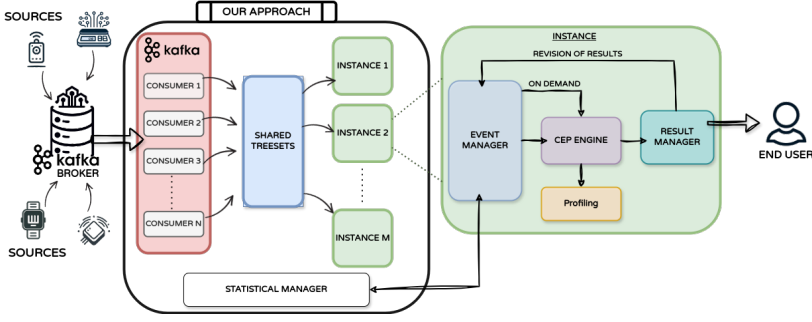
SOURCES

OUR APPROACH

kafka

CONSUMER 1

CONSUMER 2

CONSUMER 3

CONSUMER N

SHARED TREESETS

INSTANCE 1

INSTANCE 2

INSTANCE M

kafka BROKER

SOURCES

STATISTICAL MANAGER

INSTANCE

REVISION OF RESULTS

ON DEMAND

EVENT MANAGER

CEP ENGINE

RESULT MANAGER

Profiling

END USER